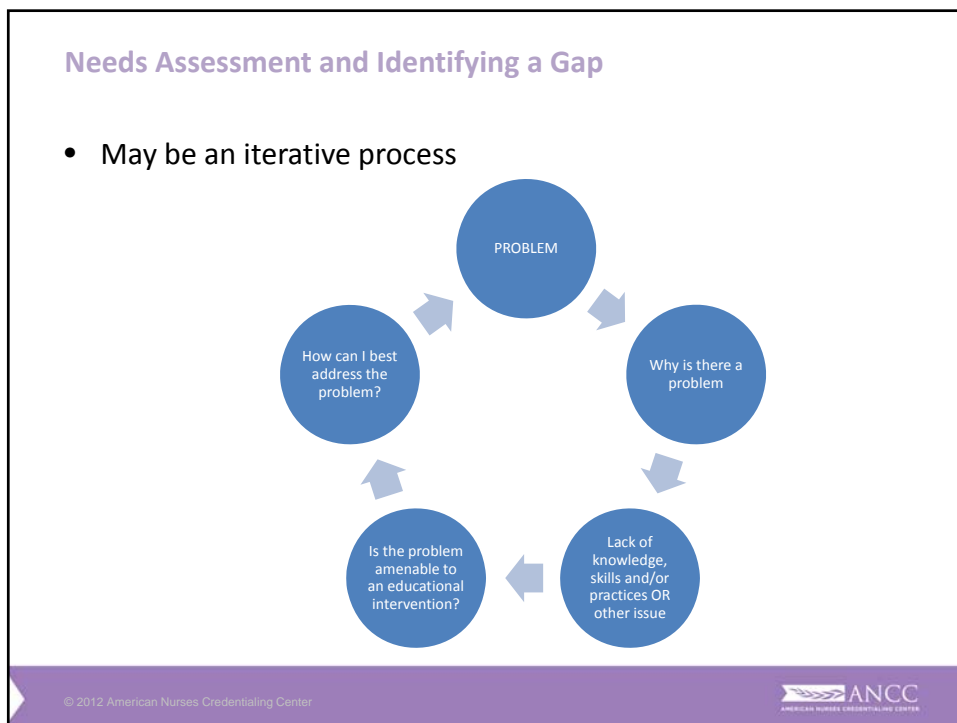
Needs Assessment and Identifying a Gap

• May be an iterative process

PROBLEM

Why is there a problem

Lack of knowledge, skills and/or practices OR other issue

Is the problem amenable to an educational intervention?

How can I best address the problem?

© 2012 American Nurses Credentialing Center

ANCC
AMERICAN NURSES CREDENTIALING CENTER